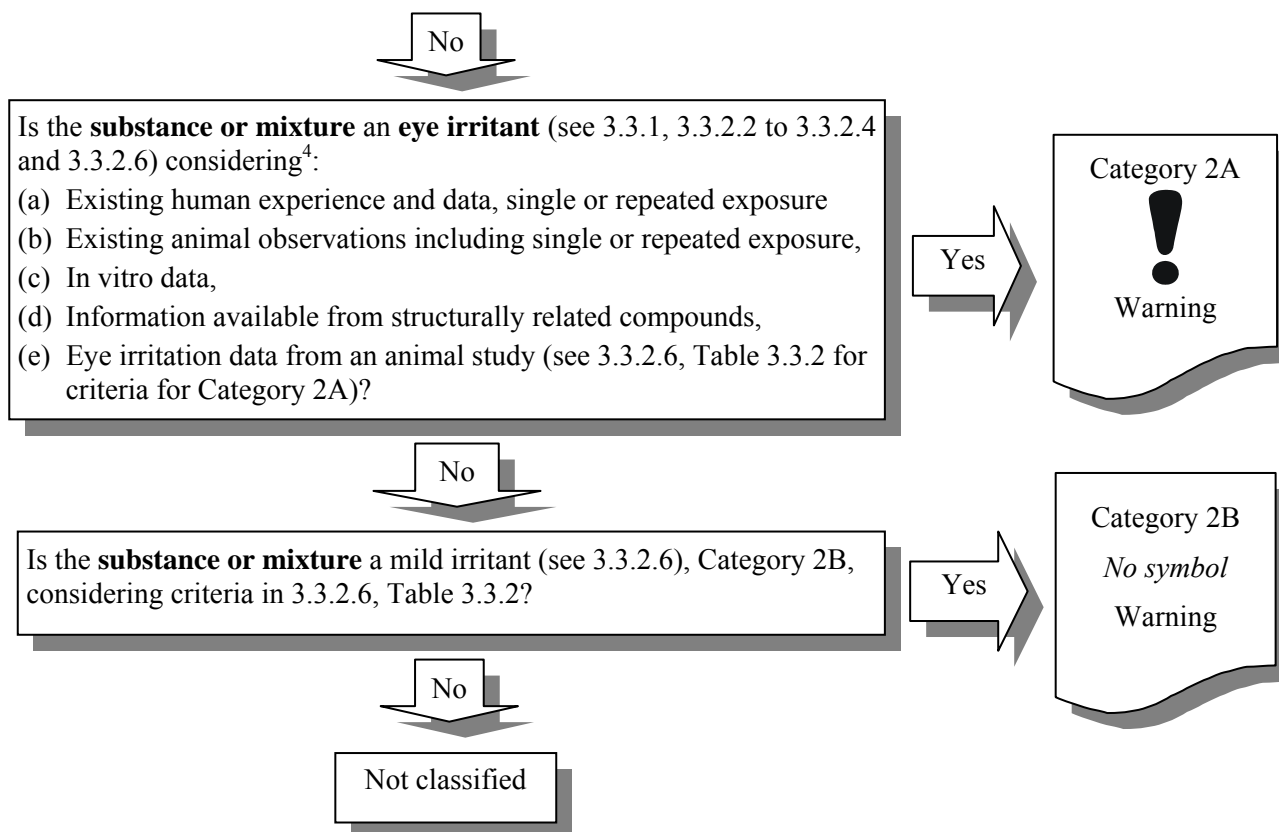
No

Is the **substance or mixture** an **eye irritant** (see 3.3.1, 3.3.2.2 to 3.3.2.4 and 3.3.2.6) considering$^4$:
(a) Existing human experience and data, single or repeated exposure
(b) Existing animal observations including single or repeated exposure,
(c) In vitro data,
(d) Information available from structurally related compounds,
(e) Eye irritation data from an animal study (see 3.3.2.6, Table 3.3.2 for criteria for Category 2A)?

Yes

Category 2A
Warning

No

Is the **substance or mixture** a mild irritant (see 3.3.2.6), Category 2B, considering criteria in 3.3.2.6, Table 3.3.2?

Yes

Category 2B
*No symbol*
Warning

No

Not classified